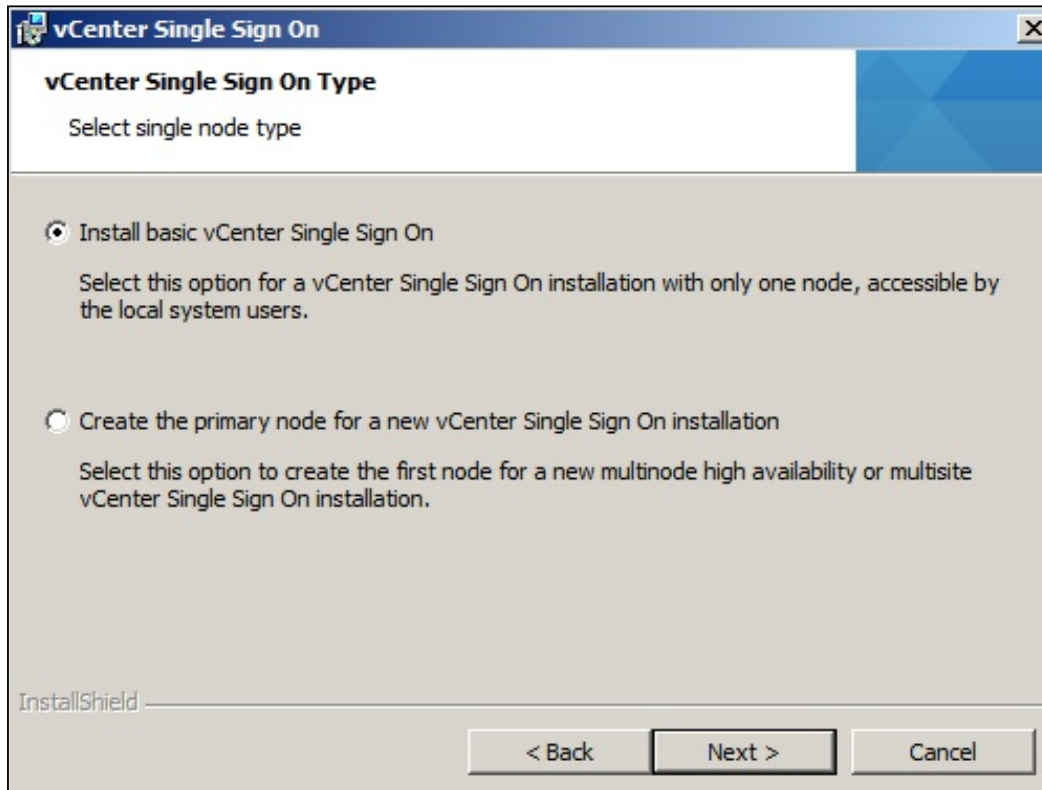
vCenter Single Sign On

vCenter Single Sign On Type

Select single node type

Install basic vCenter Single Sign On

Select this option for a vCenter Single Sign On installation with only one node, accessible by the local system users.

Create the primary node for a new vCenter Single Sign On installation

Select this option to create the first node for a new multinode high availability or multisite vCenter Single Sign On installation.

InstallShield

< Back

Next >

Cancel